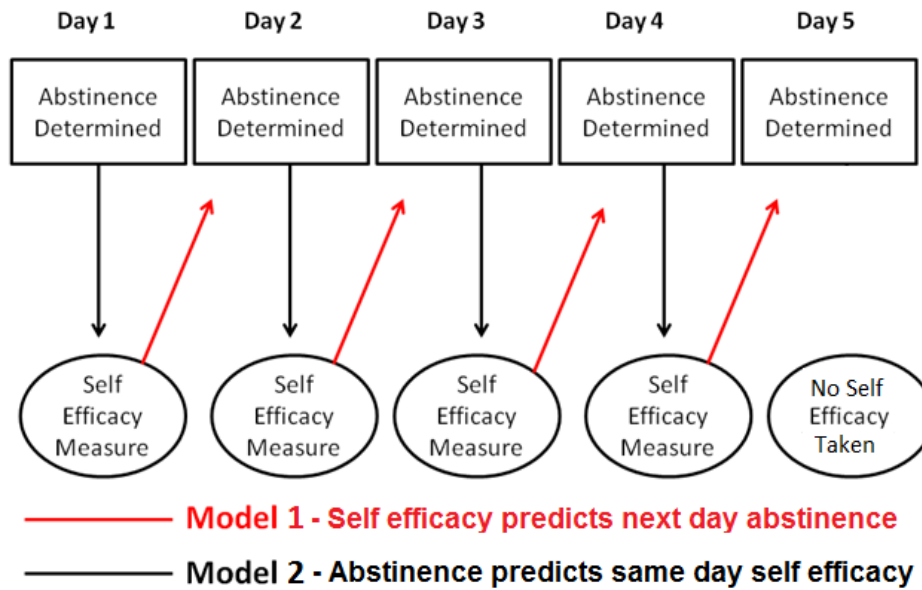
Day 1

Abstinence Determined

Self Efficacy Measure

Day 2

Abstinence Determined

Self Efficacy Measure

Day 3

Abstinence Determined

Self Efficacy Measure

Day 4

Abstinence Determined

Self Efficacy Measure

Day 5

Abstinence Determined

No Self Efficacy Taken

Model 1 - Self efficacy predicts next day abstinence

Model 2 - Abstinence predicts same day self efficacy